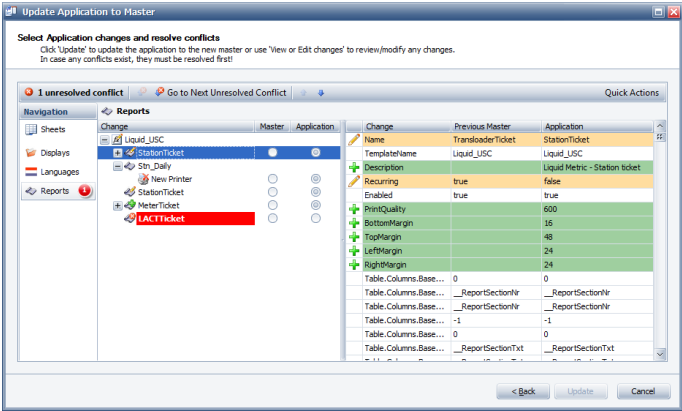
Update Application to Master

Select Application changes and resolve conflicts
Click 'Update' to update the application to the new master or use 'View or Edit changes' to review/modify any changes.
In case any conflicts exist, they must be resolved first!

1 unresolved conflict   Go to Next Unresolved Conflict   Quick Actions

Navigation
Sheets
Displays
Languages
Reports 1

Reports

| Change | Master | Application |
|---|---|---|
| Liquid_USC | | |
| StationTicket | | |
| Stn_Daily | | |
| New Printer | | |
| StationTicket | | |
| MeterTicket | | |
| LACTTicket | | |

| Change | Previous Master | Application |
|---|---|---|
| Name | TransloaderTicket | StationTicket |
| TemplateName | Liquid_USC | Liquid_USC |
| Description | | Liquid Metric - Station ticket |
| Recurring | true | false |
| Enabled | true | true |
| PrintQuality | | 600 |
| BottomMargin | | 16 |
| TopMargin | | 48 |
| LeftMargin | | 24 |
| RightMargin | | 24 |
| Table.Columns.Base... | 0 | 0 |
| Table.Columns.Base... | __ReportSectionNr | __ReportSectionNr |
| Table.Columns.Base... | -1 | -1 |
| Table.Columns.Base... | 0 | 0 |
| Table.Columns.Base... | __ReportSectionTxt | __ReportSectionTxt |

< Back   Update   Cancel